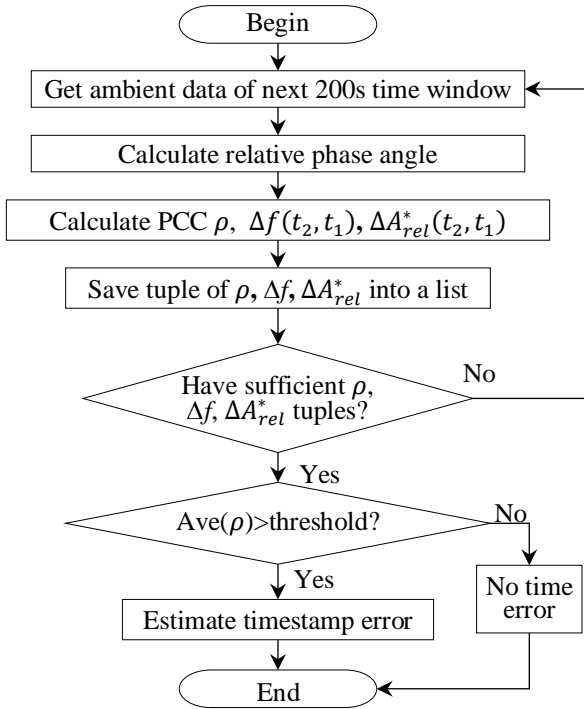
Begin

Get ambient data of next 200s time window

Calculate relative phase angle

Calculate PCC $\rho$, $\Delta f(t_2, t_1)$, $\Delta A^*_{rel}(t_2, t_1)$

Save tuple of $\rho$, $\Delta f$, $\Delta A^*_{rel}$ into a list

Have sufficient $\rho$, $\Delta f$, $\Delta A^*_{rel}$ tuples?

No

Yes

Ave($\rho$)>threshold?

No

Yes

Estimate timestamp error

No time error

End